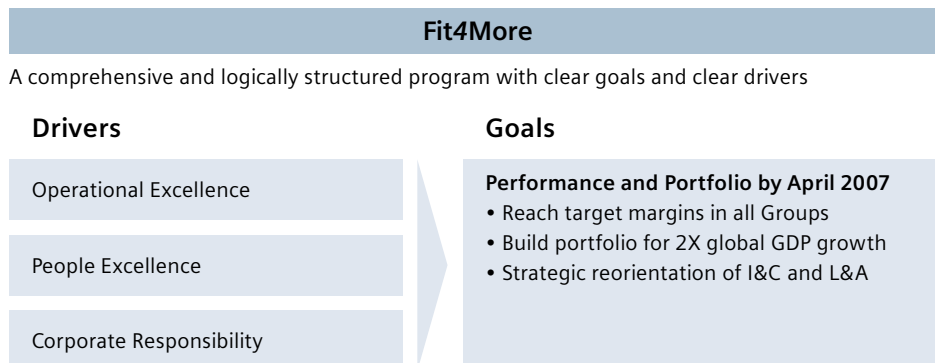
Fit4More

A comprehensive and logically structured program with clear goals and clear drivers

Drivers

Operational Excellence

People Excellence

Corporate Responsibility

Goals

Performance and Portfolio by April 2007
• Reach target margins in all Groups
• Build portfolio for 2X global GDP growth
• Strategic reorientation of I&C and L&A